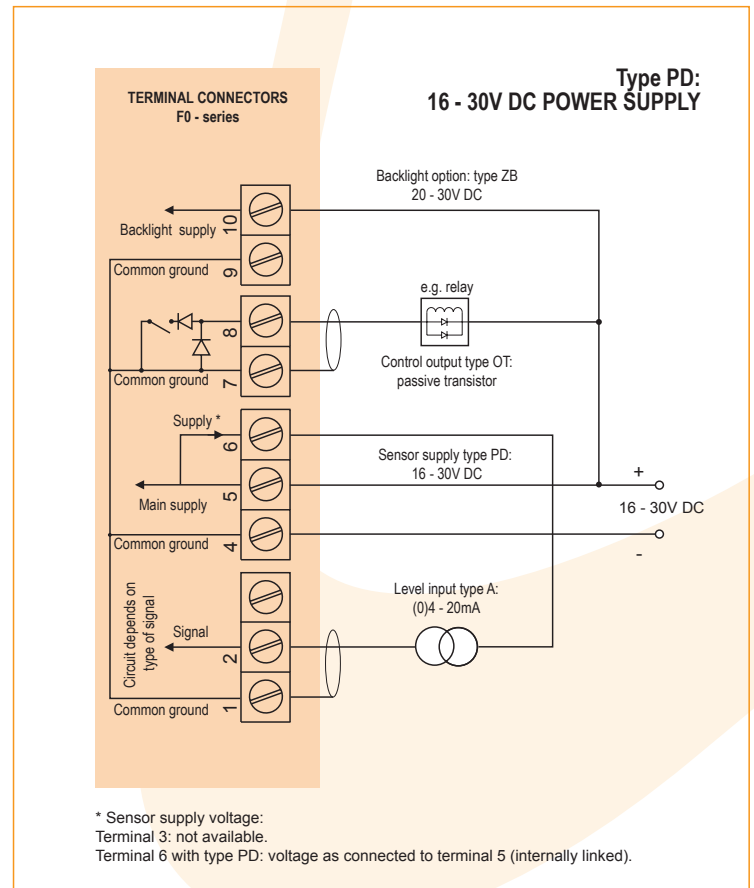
TERMINAL CONNECTORS
F0 - series

Type PD:
16 - 30V DC POWER SUPPLY

Backlight option: type ZB
20 - 30V DC

Backlight supply
10
Common ground
9

e.g. relay

8
Common ground
7

Control output type OT:
passive transistor

Supply *
6

Sensor supply type PD:
16 - 30V DC

Main supply
5

+
16 - 30V DC
-

Common ground
4

Level input type A:
(0)4 - 20mA

Circuit depends on type of signal

Signal
2
Common ground
1

* Sensor supply voltage:
Terminal 3: not available.
Terminal 6 with type PD: voltage as connected to terminal 5 (internally linked).